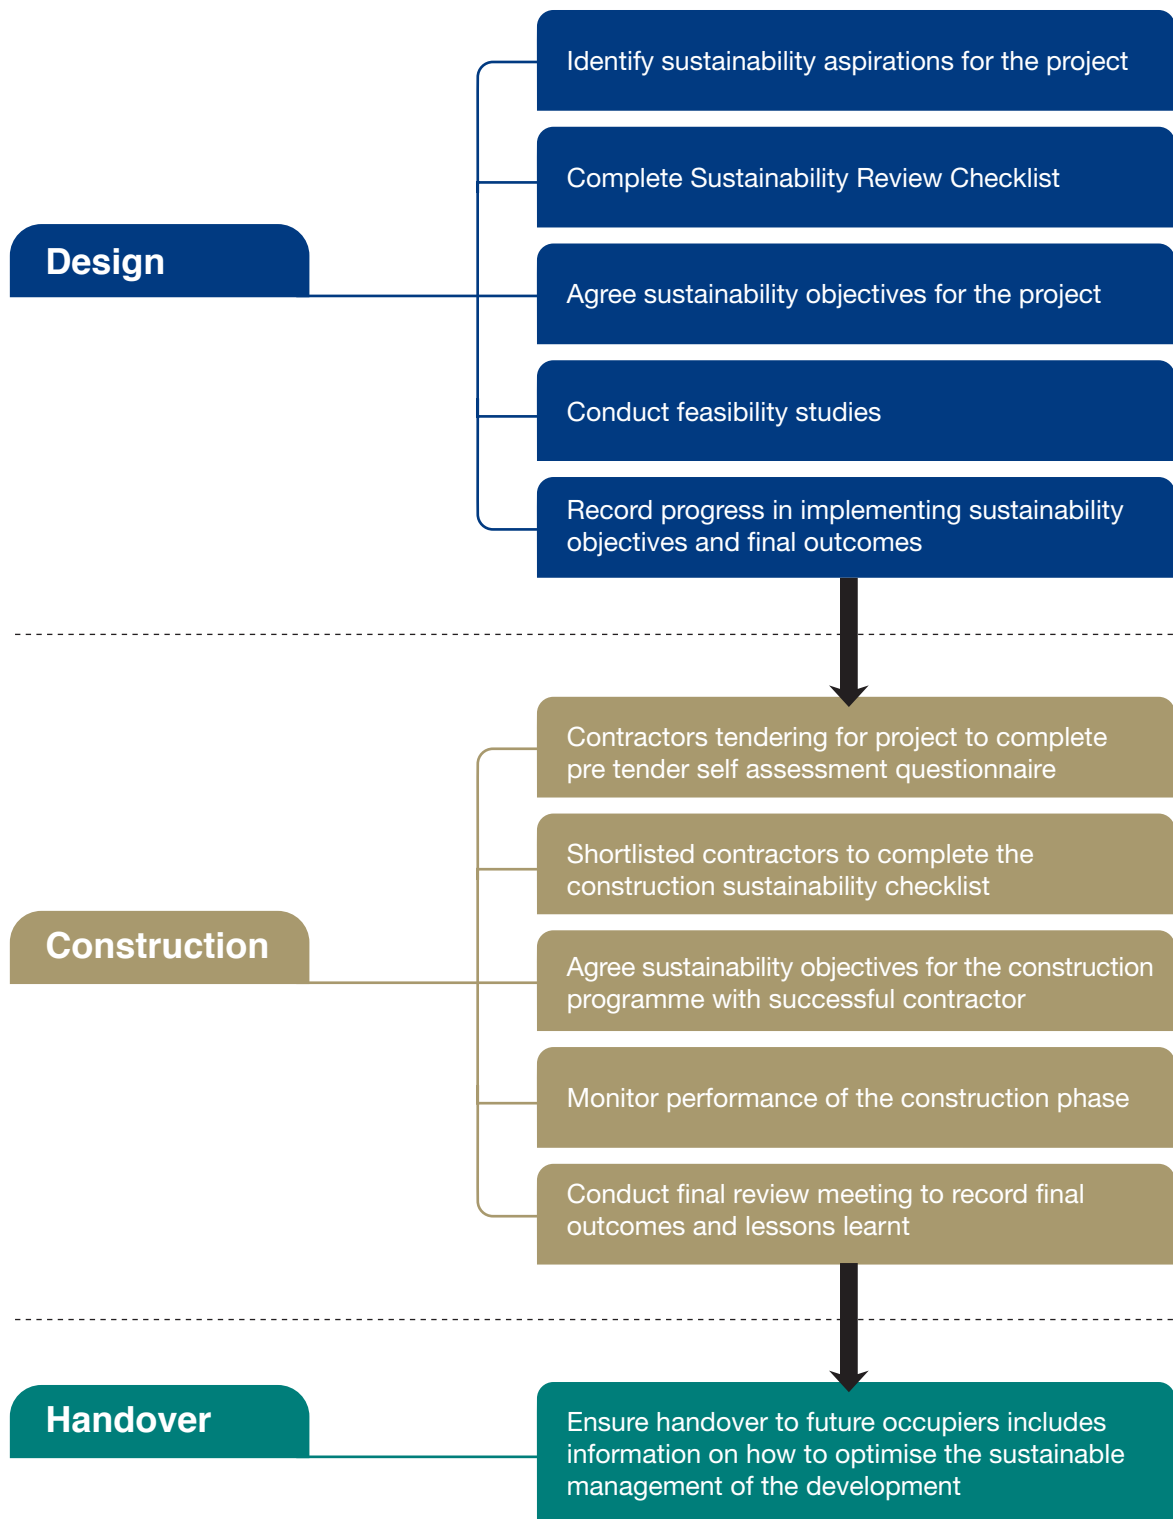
Design

Identify sustainability aspirations for the project

Complete Sustainability Review Checklist

Agree sustainability objectives for the project

Conduct feasibility studies

Record progress in implementing sustainability objectives and final outcomes

Construction

Contractors tendering for project to complete pre tender self assessment questionnaire

Shortlisted contractors to complete the construction sustainability checklist

Agree sustainability objectives for the construction programme with successful contractor

Monitor performance of the construction phase

Conduct final review meeting to record final outcomes and lessons learnt

Handover

Ensure handover to future occupiers includes information on how to optimise the sustainable management of the development